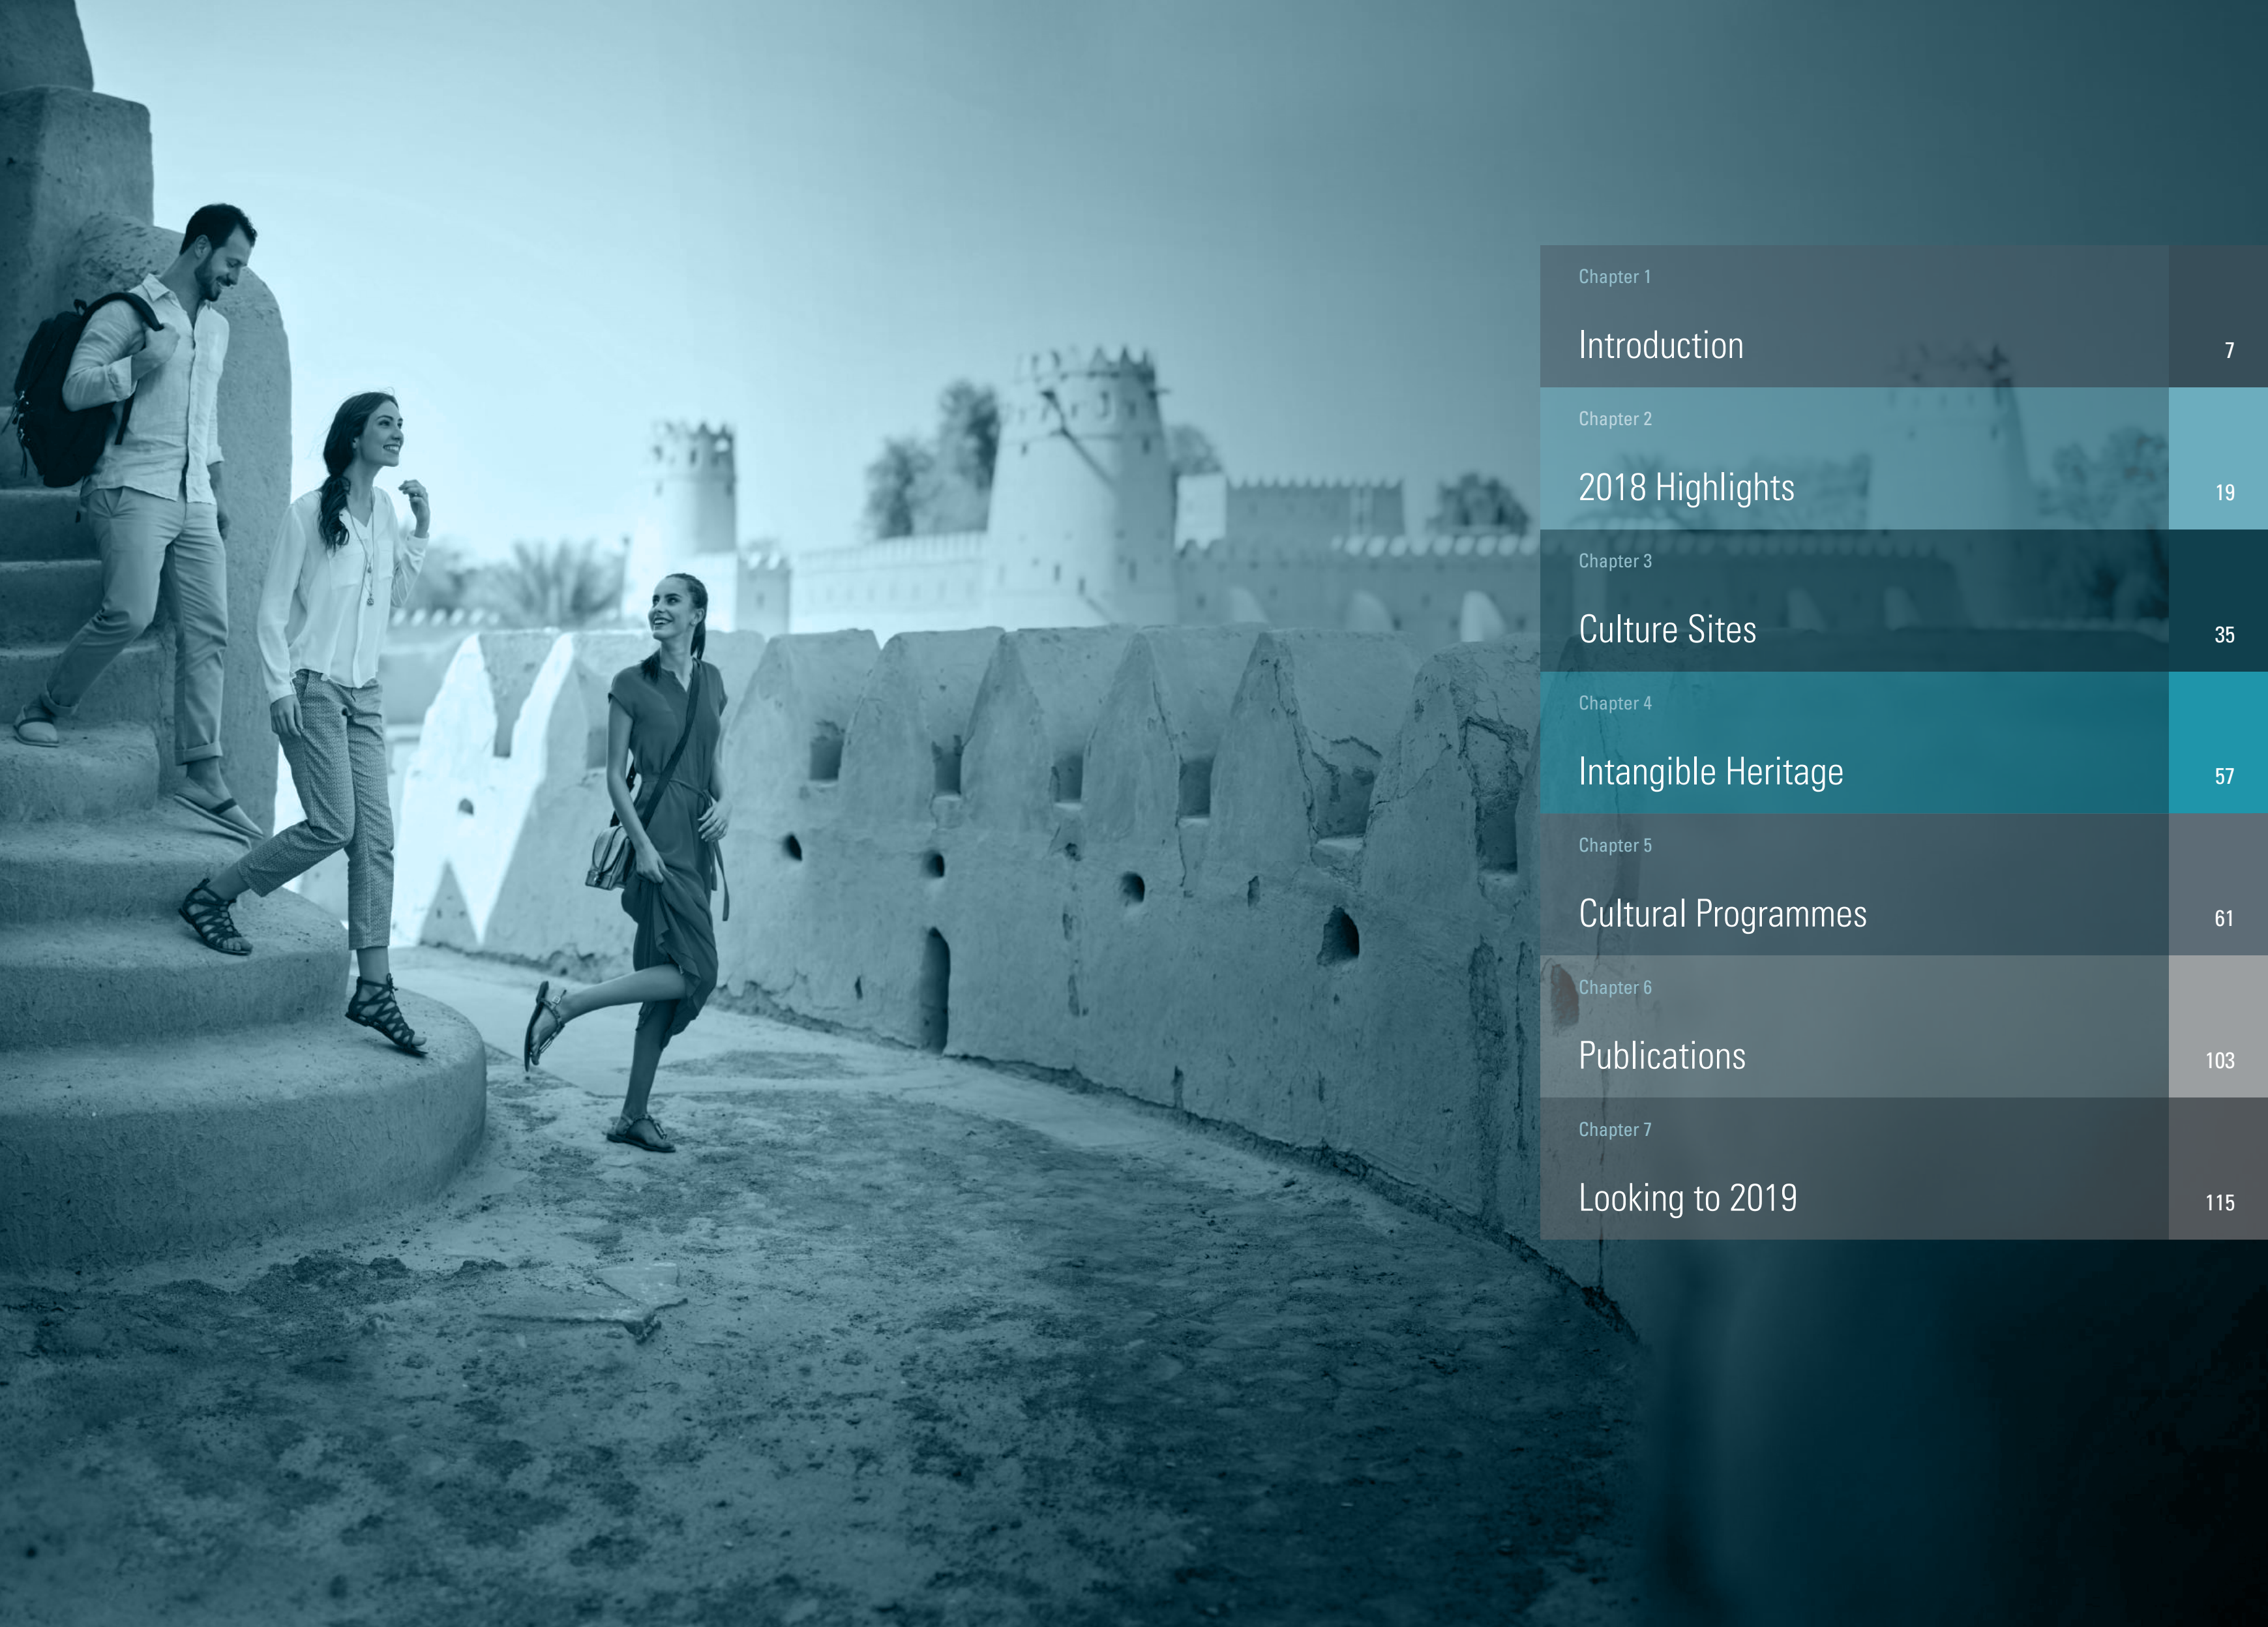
Chapter 1
Introduction 7

Chapter 2
2018 Highlights 19

Chapter 3
Culture Sites 35

Chapter 4
Intangible Heritage 57

Chapter 5
Cultural Programmes 61

Chapter 6
Publications 103

Chapter 7
Looking to 2019 115